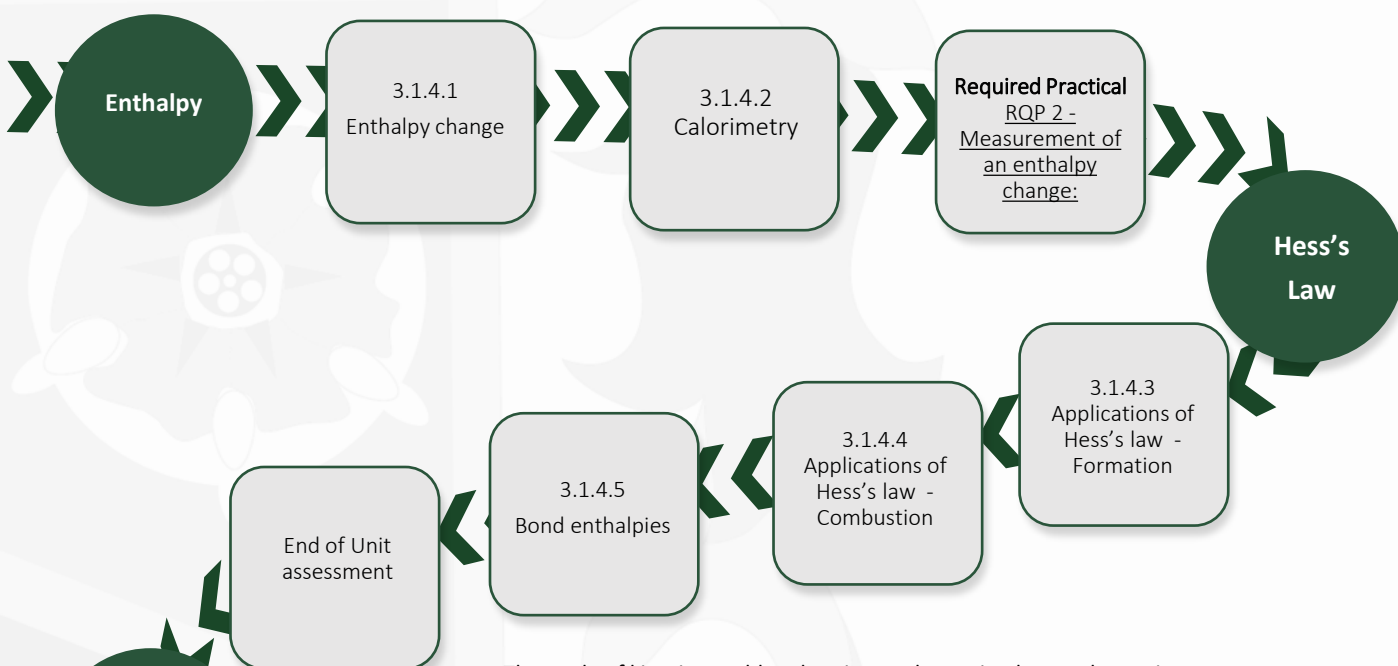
Enthalpy

3.1.4.1
Enthalpy change

3.1.4.2
Calorimetry

Required Practical
RQP 2 - Measurement of an enthalpy change:

Hess's Law

3.1.4.3
Applications of Hess's law - Formation

3.1.4.4
Applications of Hess's law - Combustion

3.1.4.5
Bond enthalpies

End of Unit assessment

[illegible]